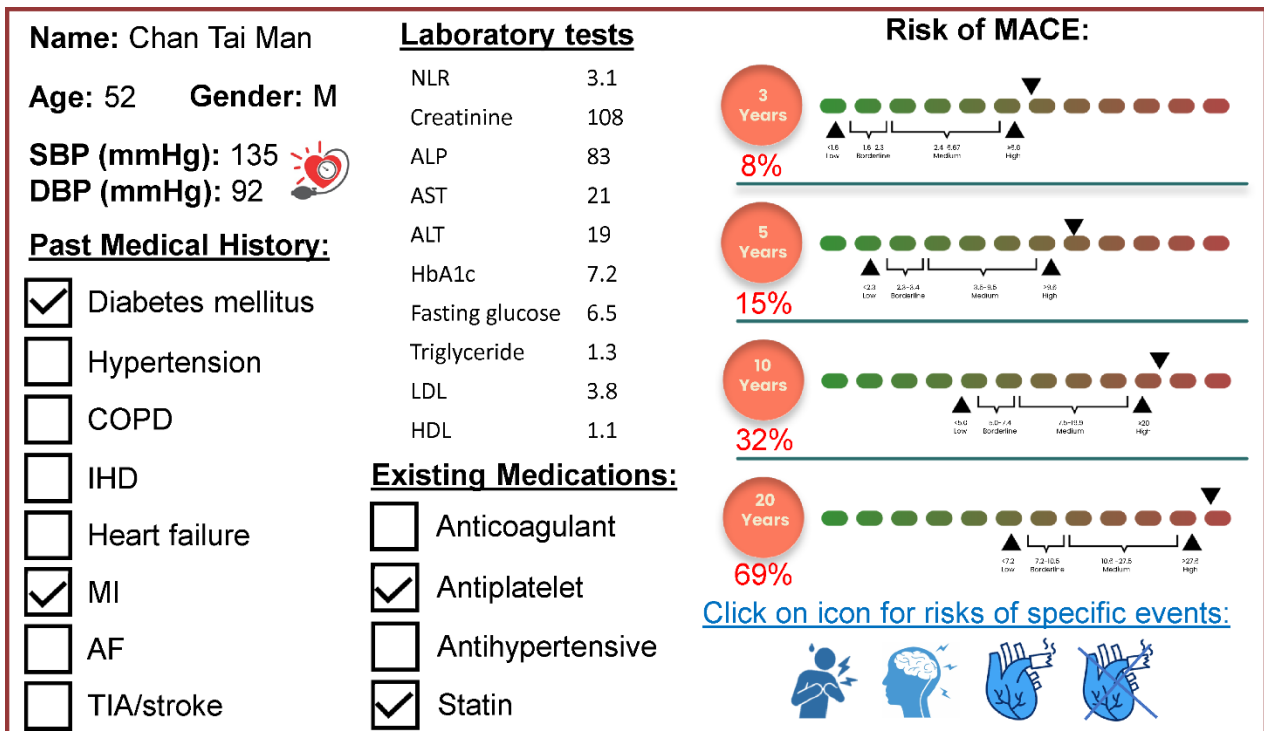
**Name:** Chan Tai Man

**Age:** 52 **Gender:** M

**SBP (mmHg):** 135
**DBP (mmHg):** 92

**Past Medical History:**

Diabetes mellitus
Hypertension
COPD
IHD
Heart failure
MI
AF
TIA/stroke

**Laboratory tests**

| | |
|---|---|
| NLR | 3.1 |
| Creatinine | 108 |
| ALP | 83 |
| AST | 21 |
| ALT | 19 |
| HbA1c | 7.2 |
| Fasting glucose | 6.5 |
| Triglyceride | 1.3 |
| LDL | 3.8 |
| HDL | 1.1 |

**Existing Medications:**

Anticoagulant
Antiplatelet
Antihypertensive
Statin

**Risk of MACE:**

3 Years
<1.6 Low 1.6 2.3 Borderline 2.4 6.67 Medium >6.8 High
8%

5 Years
<2.3 Low 2.3–3.4 Borderline 3.5–9.5 Medium >9.6 High
15%

10 Years
<5.0 Low 5.0–7.4 Borderline 7.5–19.9 Medium >20 High
32%

20 Years
<7.2 Low 7.2–10.5 Borderline 10.6 –27.5 Medium >27.6 High
69%

Click on icon for risks of specific events: